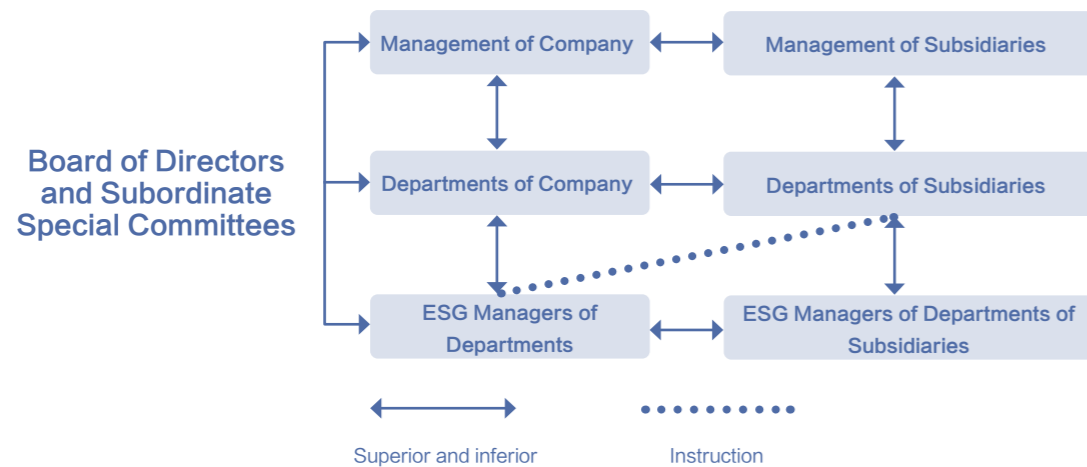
Board of Directors and Subordinate Special Committees

Management of Company

Management of Subsidiaries

Departments of Company

Departments of Subsidiaries

ESG Managers of Departments

ESG Managers of Departments of Subsidiaries

Superior and inferior

Instruction